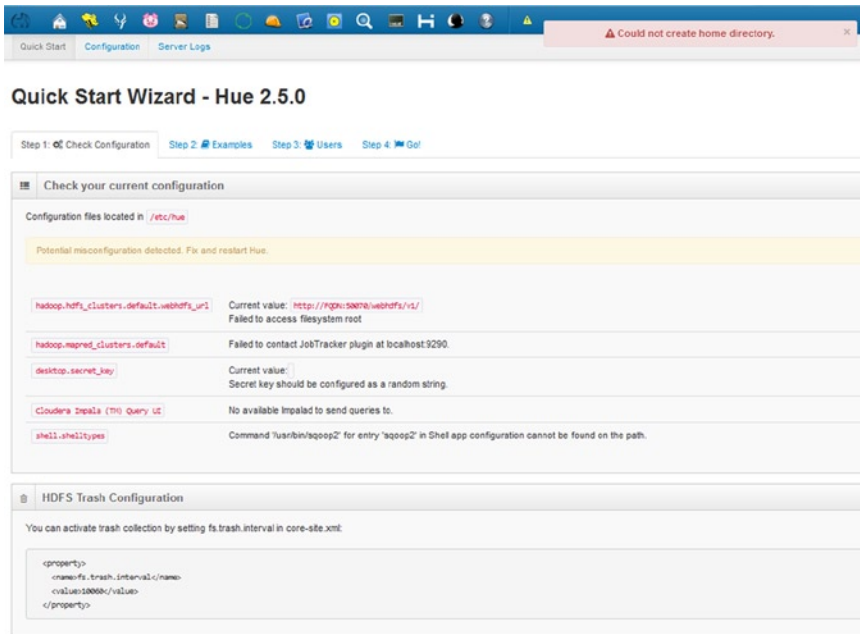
Quick Start Configuration Server Logs

Could not create home directory.

×

Quick Start Wizard - Hue 2.5.0

Step 1: Check Configuration Step 2: Examples Step 3: Users Step 4: Go!

Check your current configuration

Configuration files located in /etc/hue

Potential misconfiguration detected. Fix and restart Hue.

| | |
|---|---|
| hadoop.hdfs_clusters.default.webhdfs_url | Current value: http://FQDN:50070/webhdfs/v1/ Failed to access filesystem root |
| hadoop.mapred_clusters.default | Failed to contact JobTracker plugin at localhost:9290. |
| desktop.secret_key | Current value: Secret key should be configured as a random string. |
| Cloudera Impala (TM) Query UI | No available Impalad to send queries to. |
| shell.shelltypes | Command '/usr/bin/sqoop2' for entry 'sqoop2' in Shell app configuration cannot be found on the path. |

HDFS Trash Configuration

You can activate trash collection by setting fs.trash.interval in core-site.xml:

<property>
<name>fs.trash.interval</name>
<value>10060</value>
</property>